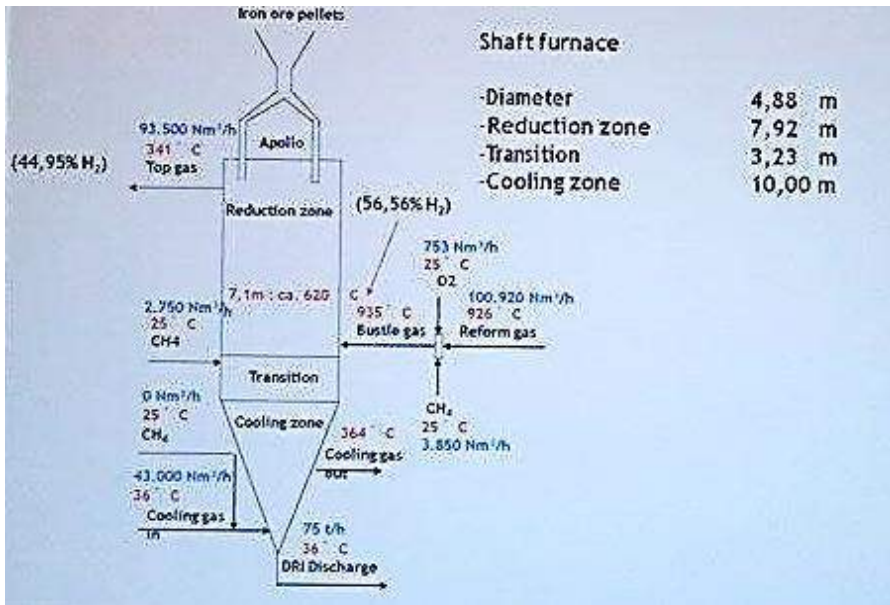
Iron ore pellets

Shaft furnace

-Diameter 4,88 m
-Reduction zone 7,92 m
-Transition 3,23 m
-Cooling zone 10,00 m

93.500 Nm³/h
341 °C
Top gas

(44,95% $H_2$)

Apollo

Reduction zone

(56,56% $H_2$)

753 Nm³/h
25 °C
O2

2.750 Nm³/h
25 °C
CH4

7,1m : ca. 620 °C

935 °C
Bustle gas

100.920 Nm³/h
926 °C
Reform gas

Transition

0 Nm³/h
25 °C
$CH_4$

Cooling zone

$CH_4$
25 °C
3.850 Nm³/h

364 °C
Cooling gas out

43.000 Nm³/h
36 °C
Cooling gas in

75 t/h
36 °C
DRI Discharge